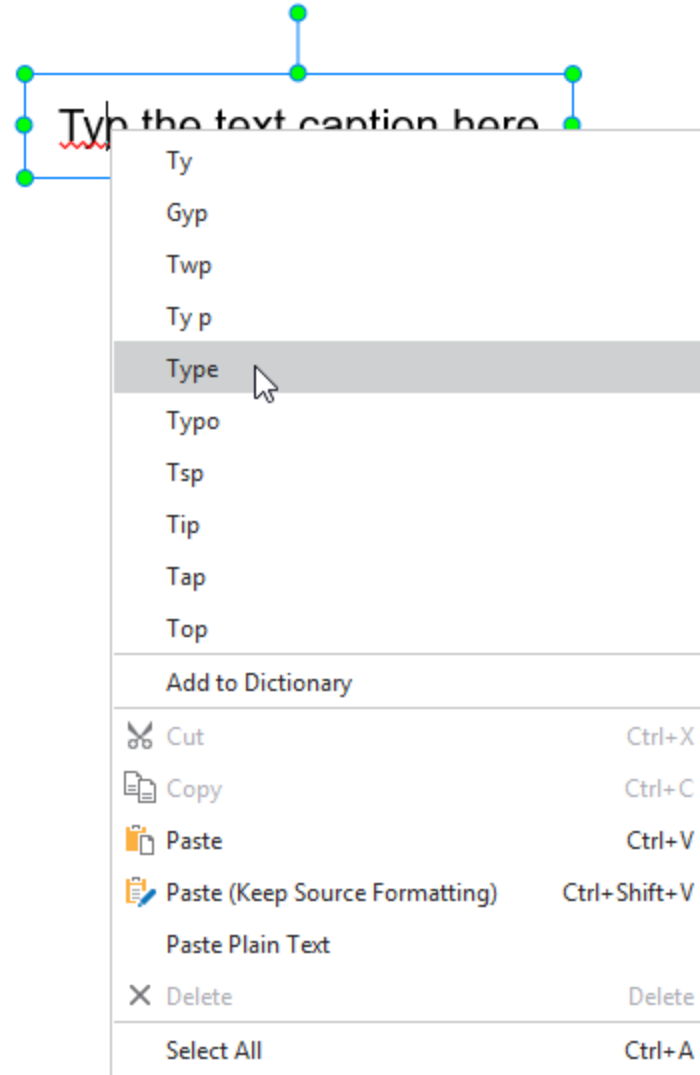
Typ the text caption here

Ty
Gyp
Twp
Ty p
Type
Typo
Tsp
Tip
Tap
Top

Add to Dictionary

Cut Ctrl+X
Copy Ctrl+C
Paste Ctrl+V
Paste (Keep Source Formatting) Ctrl+Shift+V
Paste Plain Text
Delete Delete

Select All Ctrl+A